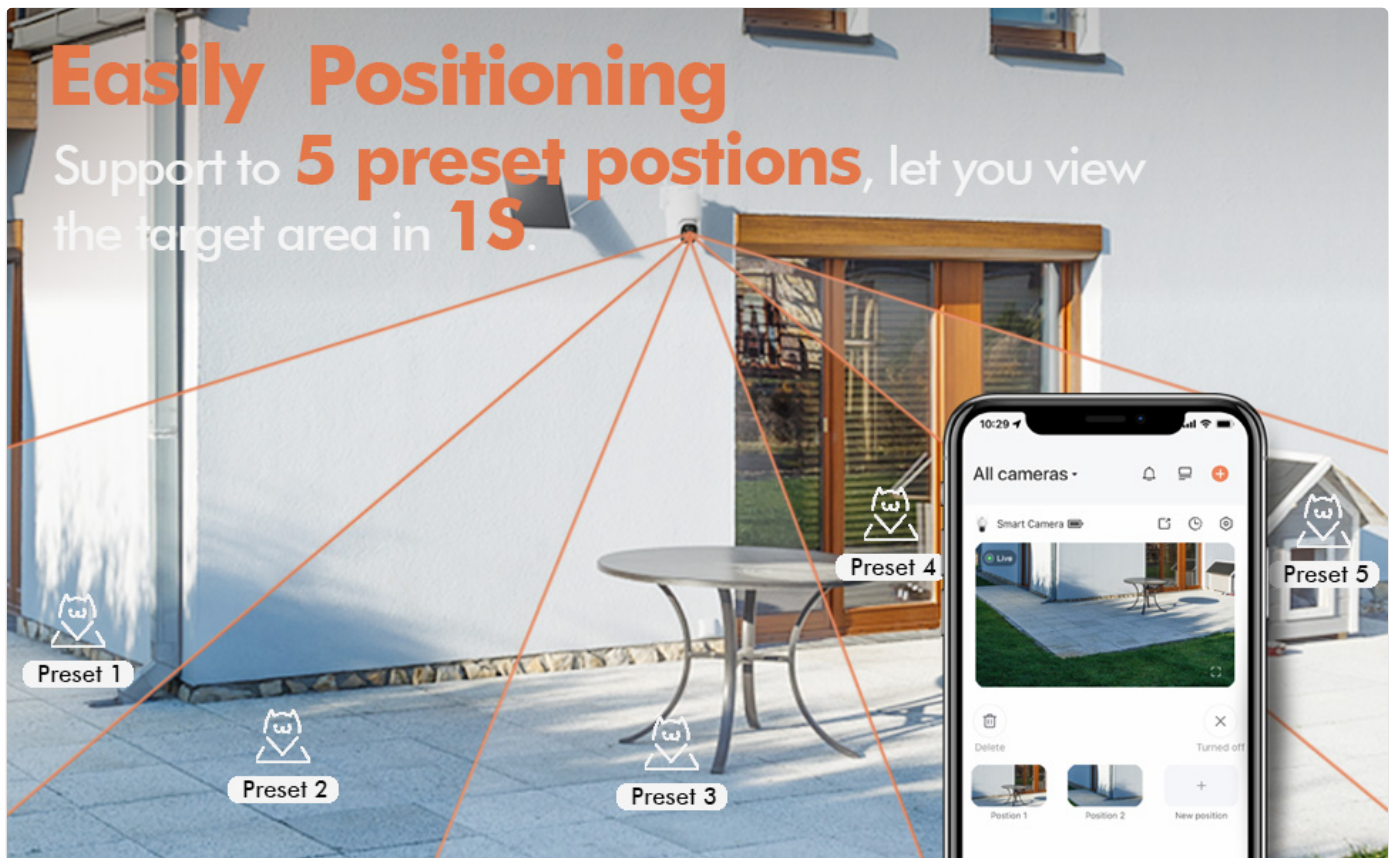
Easily Positioning

Support to 5 preset postions, let you view the target area in 1S.

Preset 1

Preset 2

Preset 3

Preset 4

Preset 5

10:29

All cameras

Smart Camera

Live

Delete

Turned off

Position 1

Position 2

+

new position